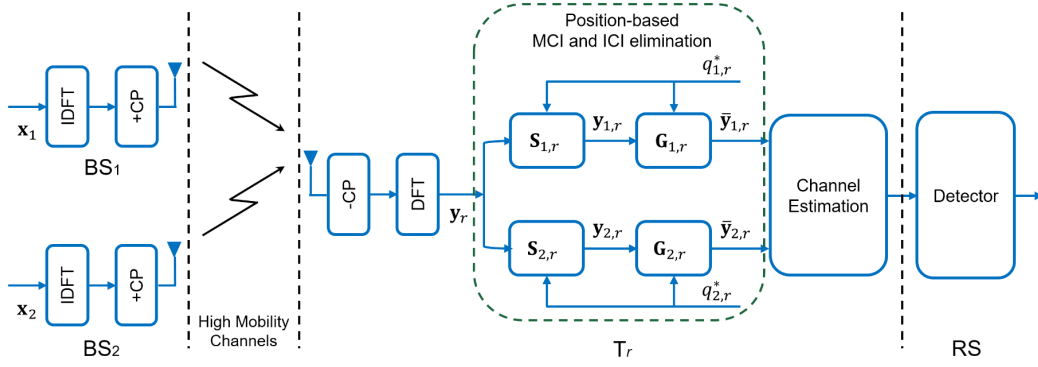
$\mathbf{x}_1$

IDFT

+CP

BS1

$\mathbf{x}_2$

IDFT

+CP

BS2

High Mobility Channels

-CP

DFT

$\mathbf{y}_r$

Position-based MCI and ICI elimination

$q_{1,r}^*$

$\mathbf{S}_{1,r}$

$\mathbf{y}_{1,r}$

$\mathbf{G}_{1,r}$

$\bar{\mathbf{y}}_{1,r}$

$\mathbf{S}_{2,r}$

$\mathbf{y}_{2,r}$

$\mathbf{G}_{2,r}$

$\bar{\mathbf{y}}_{2,r}$

$q_{2,r}^*$

T$_r$

Channel Estimation

Detector

RS